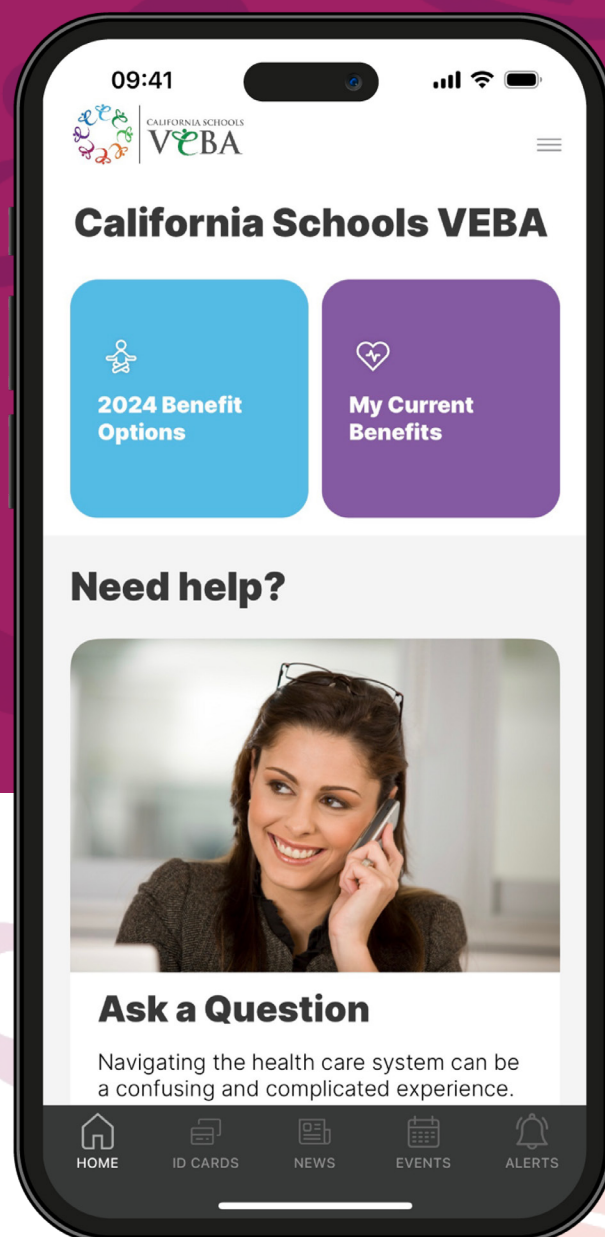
09:41

CALIFORNIA SCHOOLS
VEBA

California Schools VEBA

2024 Benefit Options

My Current Benefits

Need help?

Ask a Question

Navigating the health care system can be a confusing and complicated experience.

HOME
ID CARDS
NEWS
EVENTS
ALERTS